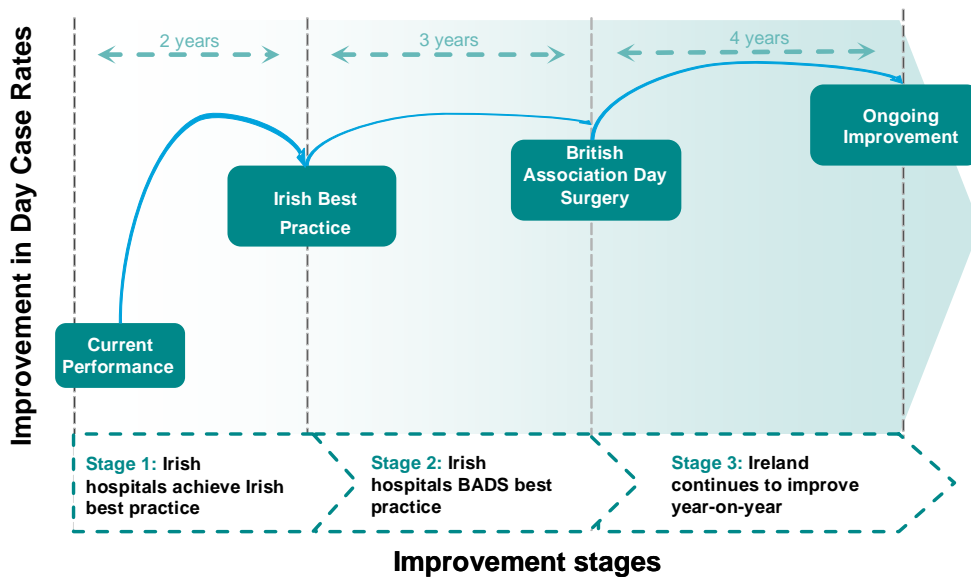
Improvement in Day Case Rates

2 years

3 years

4 years

Current Performance

Irish Best Practice

British Association Day Surgery

Ongoing Improvement

Stage 1: Irish hospitals achieve Irish best practice

Stage 2: Irish hospitals BADS best practice

Stage 3: Ireland continues to improve year-on-year

Improvement stages